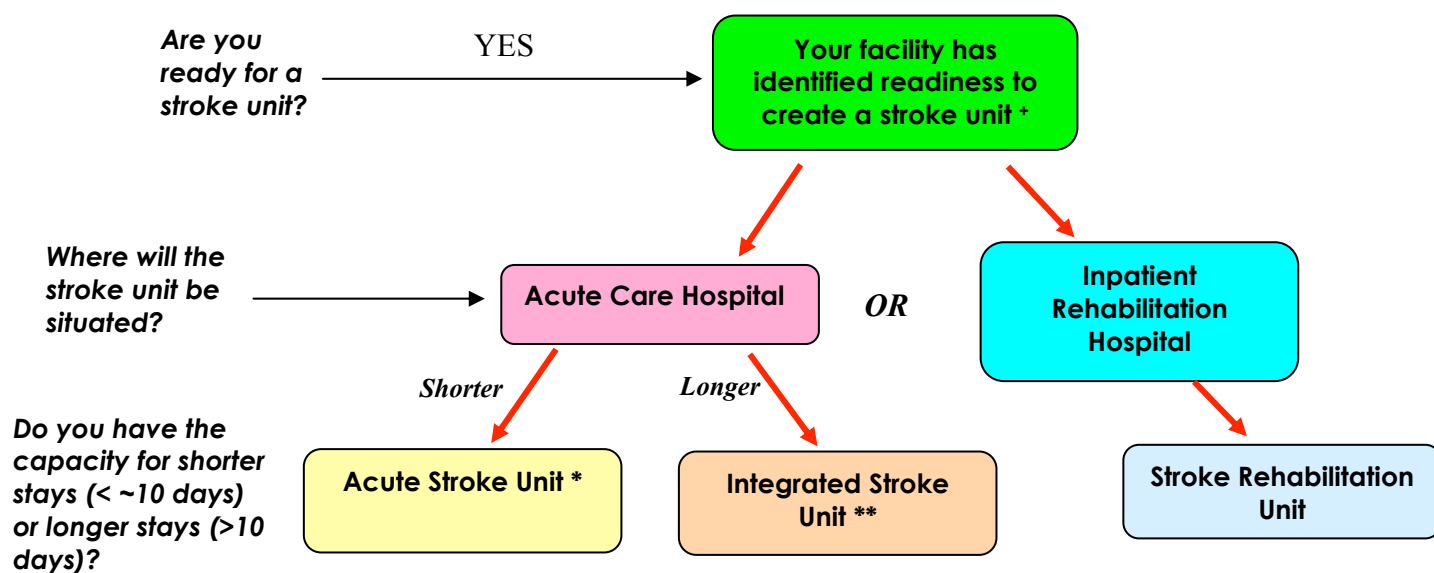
Are you ready for a stroke unit?

YES

Your facility has identified readiness to create a stroke unit +

Where will the stroke unit be situated?

Acute Care Hospital

OR

Inpatient Rehabilitation Hospital

Shorter

Longer

Do you have the capacity for shorter stays (< ~10 days) or longer stays (>10 days)?

Acute Stroke Unit *

Integrated Stroke Unit **

Stroke Rehabilitation Unit